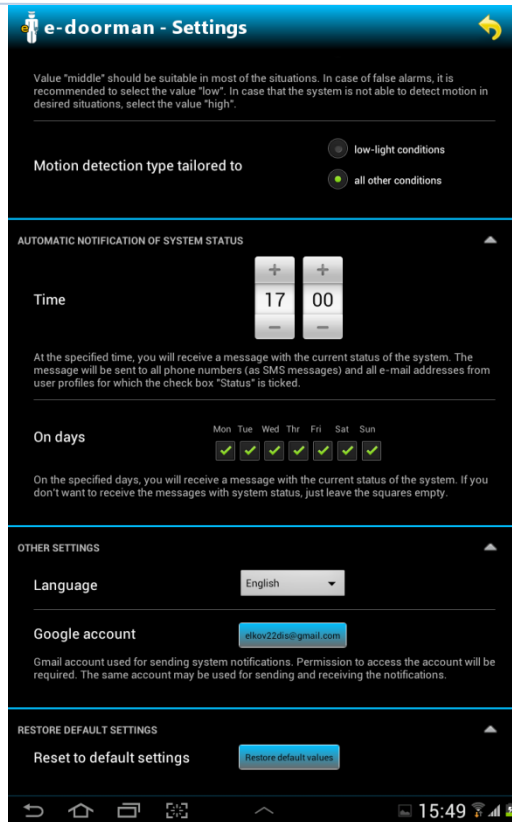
e-doorman - Settings

Value "middle" should be suitable in most of the situations. In case of false alarms, it is recommended to select the value "low". In case that the system is not able to detect motion in desired situations, select the value "high".

Motion detection type tailored to

low-light conditions

all other conditions

AUTOMATIC NOTIFICATION OF SYSTEM STATUS

Time

+ +
17 00
− −

At the specified time, you will receive a message with the current status of the system. The message will be sent to all phone numbers (as SMS messages) and all e-mail addresses from user profiles for which the check box "Status" is ticked.

On days

Mon Tue Wed Thr Fri Sat Sun

On the specified days, you will receive a message with the current status of the system. If you don't want to receive the messages with system status, just leave the squares empty.

OTHER SETTINGS

Language

English

Google account

elkov22dis@gmail.com

Gmail account used for sending system notifications. Permission to access the account will be required. The same account may be used for sending and receiving the notifications.

RESTORE DEFAULT SETTINGS

Reset to default settings

Restore default values

15:49